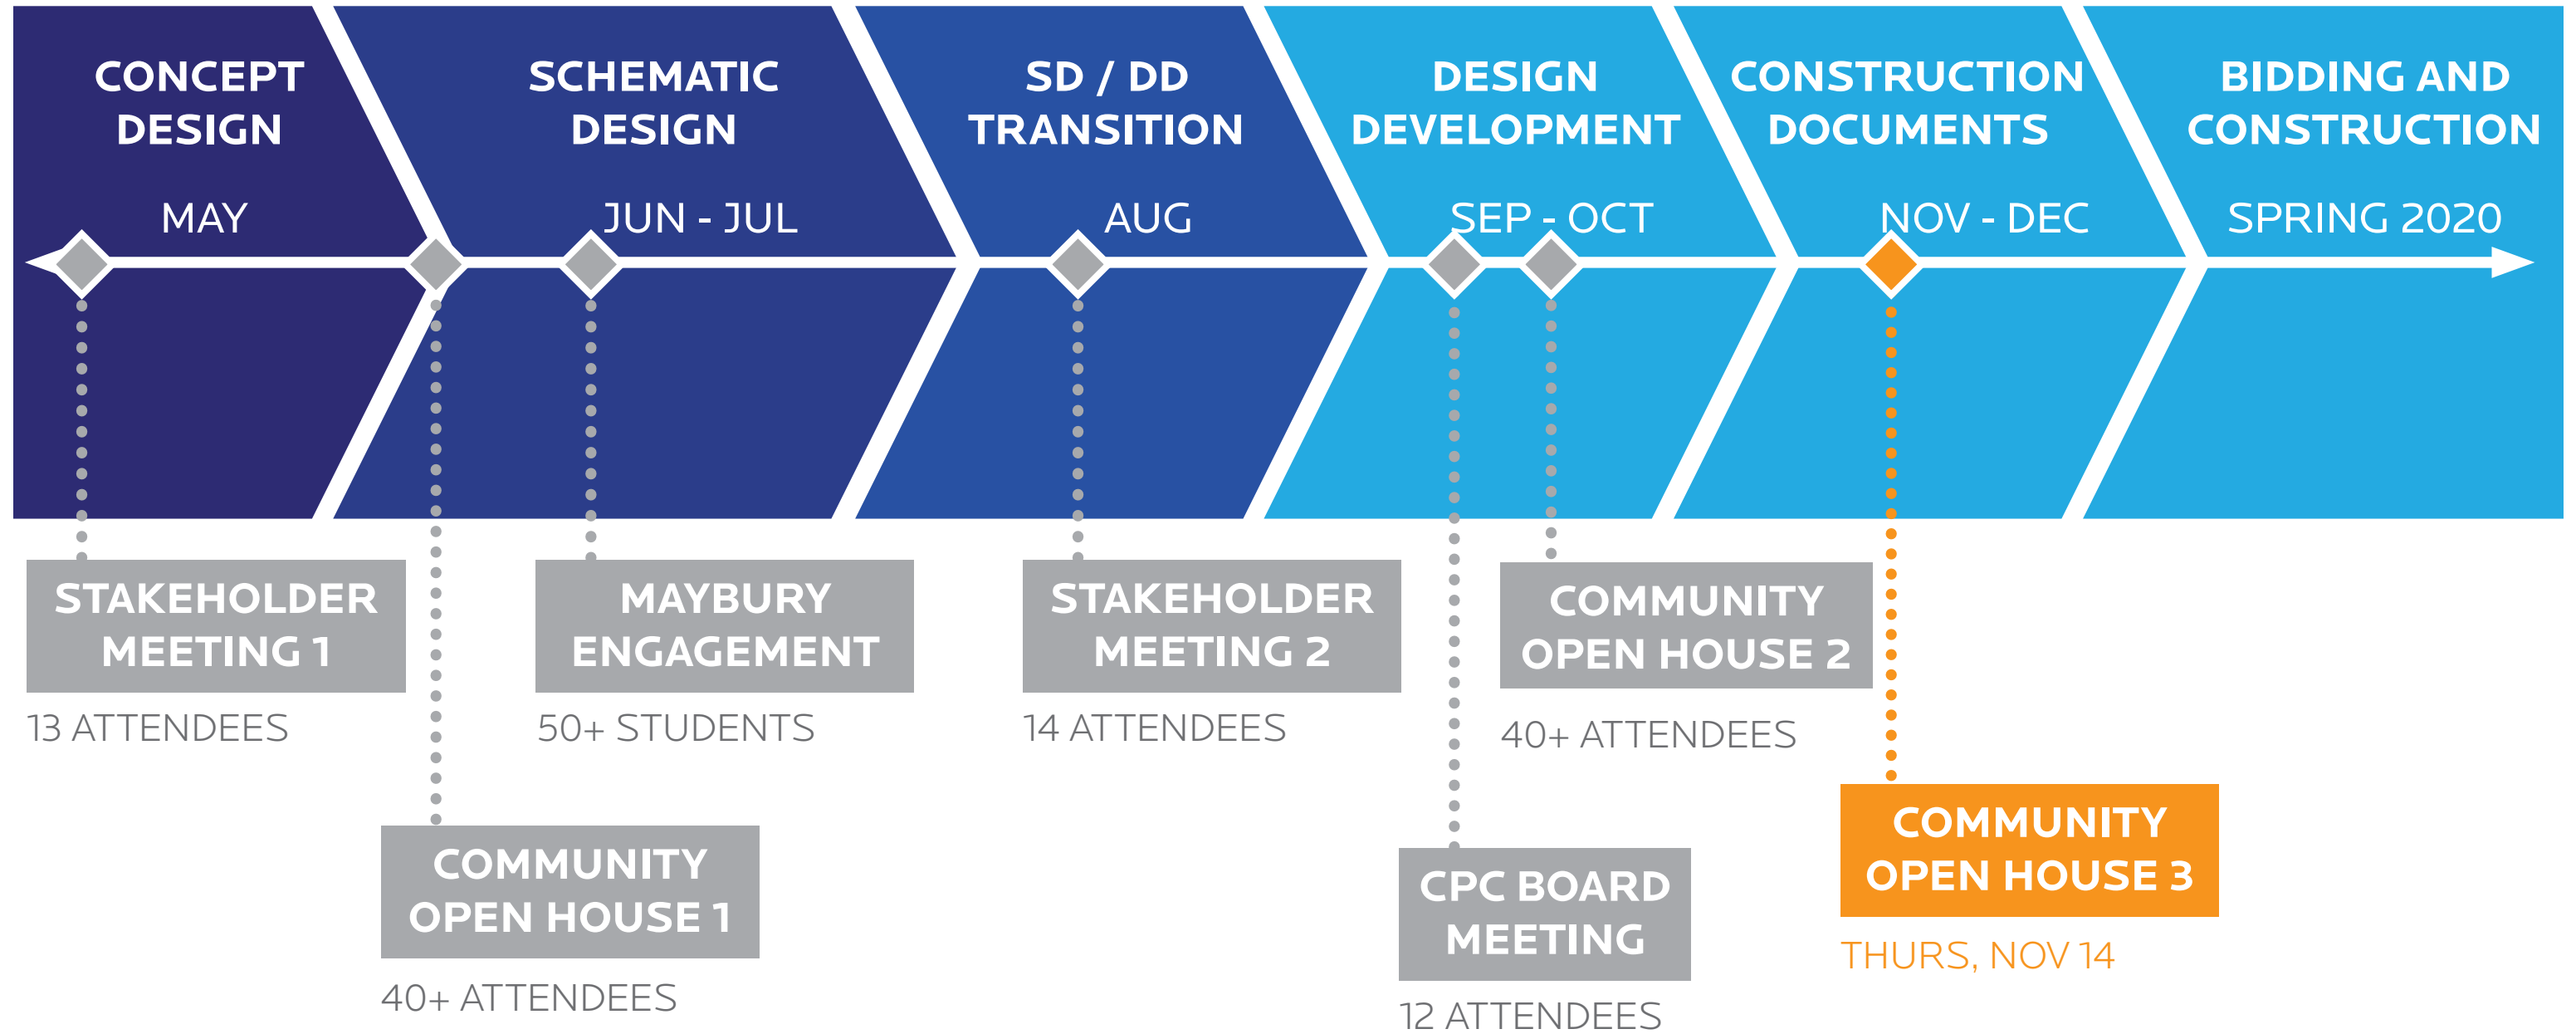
CONCEPT DESIGN

MAY

SCHEMATIC DESIGN

JUN - JUL

SD / DD TRANSITION

AUG

DESIGN DEVELOPMENT

SEP - OCT

CONSTRUCTION DOCUMENTS

NOV - DEC

BIDDING AND CONSTRUCTION

SPRING 2020

STAKEHOLDER MEETING 1

13 ATTENDEES

COMMUNITY OPEN HOUSE 1

40+ ATTENDEES

MAYBURY ENGAGEMENT

50+ STUDENTS

STAKEHOLDER MEETING 2

14 ATTENDEES

CPC BOARD MEETING

12 ATTENDEES

COMMUNITY OPEN HOUSE 2

40+ ATTENDEES

COMMUNITY OPEN HOUSE 3

THURS, NOV 14